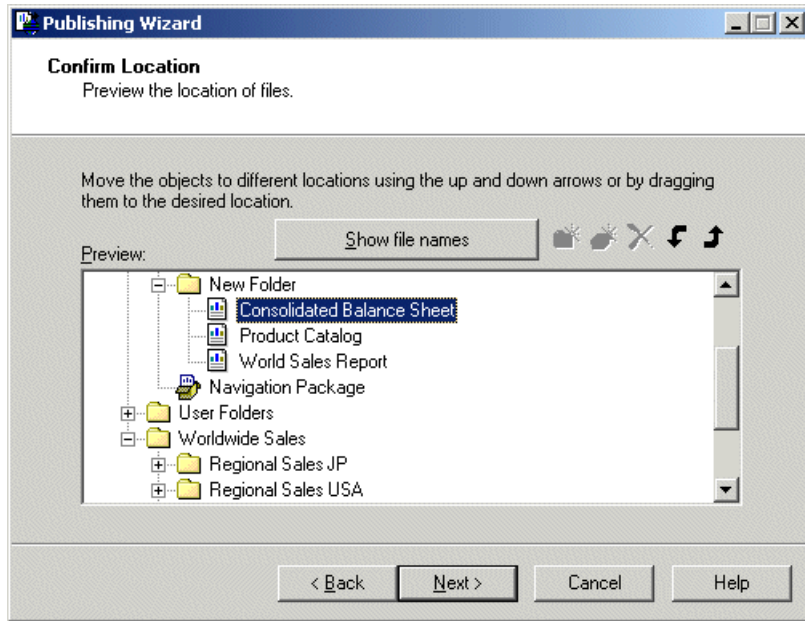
Publishing Wizard

Confirm Location
Preview the location of files.

Move the objects to different locations using the up and down arrows or by dragging them to the desired location.

Preview:

Show file names

New Folder
Consolidated Balance Sheet
Product Catalog
World Sales Report
Navigation Package
User Folders
Worldwide Sales
Regional Sales JP
Regional Sales USA

< Back
Next >
Cancel
Help